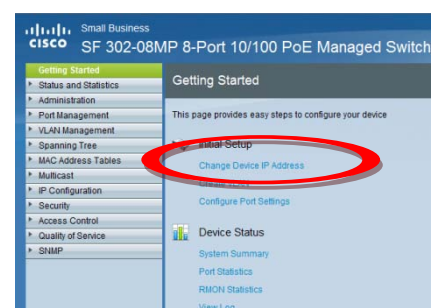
cisco Small Business
SF 302-08MP 8-Port 10/100 PoE Managed Switch

Getting Started
Status and Statistics
Administration
Port Management
VLAN Management
Spanning Tree
MAC Address Tables
Multicast
IP Configuration
Security
Access Control
Quality of Service
SNMP

Getting Started

This page provides easy steps to configure your device

Initial Setup
Change Device IP Address
Create VLAN
Configure Port Settings

Device Status
System Summary
Port Statistics
RMON Statistics
View Log